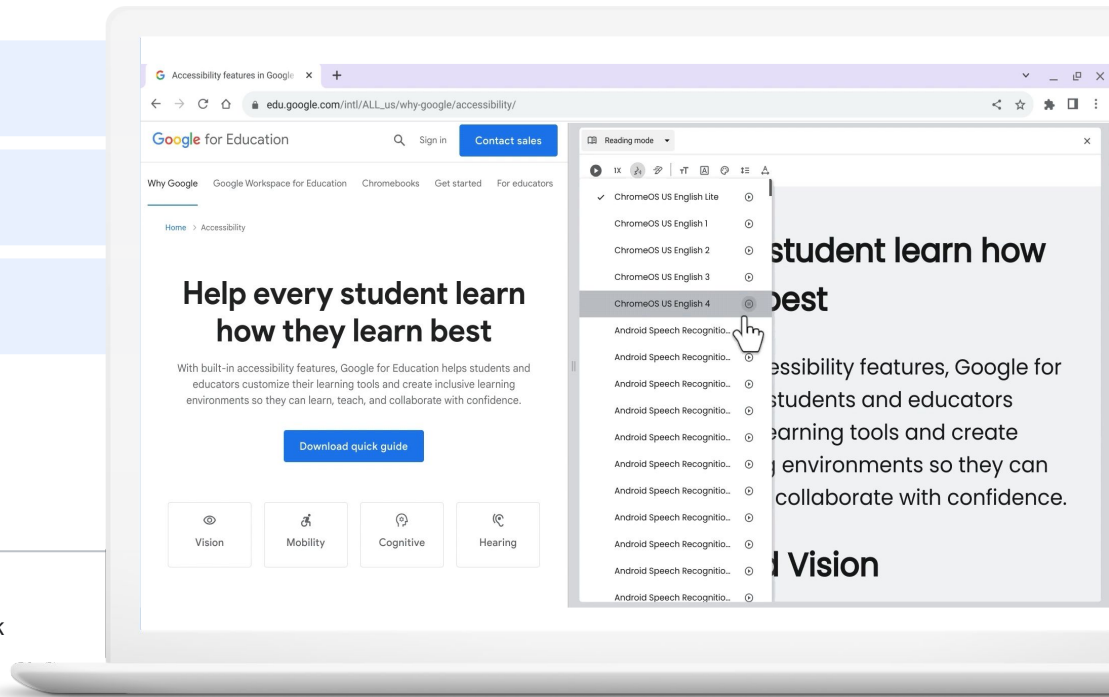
Accessibility features in Google ×

edu.google.com/intl/ALL_us/why-google/accessibility/

Google for Education

Sign in

Contact sales

Why Google Google Workspace for Education Chromebooks Get started For educators

Home > Accessibility

Help every student learn how they learn best

With built-in accessibility features, Google for Education helps students and educators customize their learning tools and create inclusive learning environments so they can learn, teach, and collaborate with confidence.

Download quick guide

Vision

Mobility

Cognitive

Hearing

Reading mode

1X

ChromeOS US English Lite
ChromeOS US English 1
ChromeOS US English 2
ChromeOS US English 3
ChromeOS US English 4
Android Speech Recognitio...
Android Speech Recognitio...
Android Speech Recognitio...
Android Speech Recognitio...
Android Speech Recognitio...
Android Speech Recognitio...
Android Speech Recognitio...
Android Speech Recognitio...
Android Speech Recognitio...
Android Speech Recognitio...
Android Speech Recognitio...

student learn how
best

essibility features, Google for
students and educators
earning tools and create
environments so they can
collaborate with confidence.

Vision

k